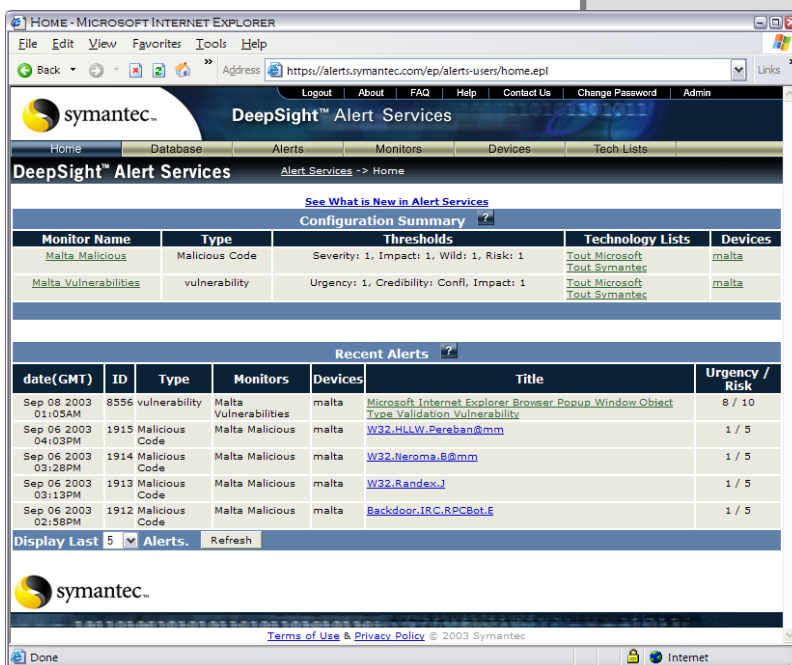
HOME - MICROSOFT INTERNET EXPLORER

File Edit View Favorites Tools Help

Back Address https://alerts.symantec.com/ep/alerts-users/home.epl Links

Logout About FAQ Help Contact Us Change Password Admin

symantec.

DeepSight™ Alert Services

Home Database Alerts Monitors Devices Tech Lists

DeepSight™ Alert Services Alert Services -> Home

See What is New in Alert Services

Configuration Summary ?

| Monitor Name | Type | Thresholds | Technology Lists | Devices |
|---|---|---|---|---|
| Malta Malicious | Malicious Code | Severity: 1, Impact: 1, Wild: 1, Risk: 1 | Tout Microsoft Tout Symantec | malta |
| Malta Vulnerabilities | vulnerability | Urgency: 1, Credibility: Confl, Impact: 1 | Tout Microsoft Tout Symantec | malta |

Recent Alerts ?

| date(GMT) | ID | Type | Monitors | Devices | Title | Urgency / Risk |
|---|---|---|---|---|---|---|
| Sep 08 2003 01:05AM | 8556 | vulnerability | Malta Vulnerabilities | malta | Microsoft Internet Explorer Browser Popup Window Object Type Validation Vulnerability | 8 / 10 |
| Sep 06 2003 04:03PM | 1915 | Malicious Code | Malta Malicious | malta | W32.HLLW.Pereban@mm | 1 / 5 |
| Sep 06 2003 03:28PM | 1914 | Malicious Code | Malta Malicious | malta | W32.Neroma.B@mm | 1 / 5 |
| Sep 06 2003 03:13PM | 1913 | Malicious Code | Malta Malicious | malta | W32.Randex.J | 1 / 5 |
| Sep 06 2003 02:58PM | 1912 | Malicious Code | Malta Malicious | malta | Backdoor.IRC.RPCBot.E | 1 / 5 |

Display Last 5 Alerts. Refresh

symantec.

Terms of Use & Privacy Policy © 2003 Symantec

Done Internet